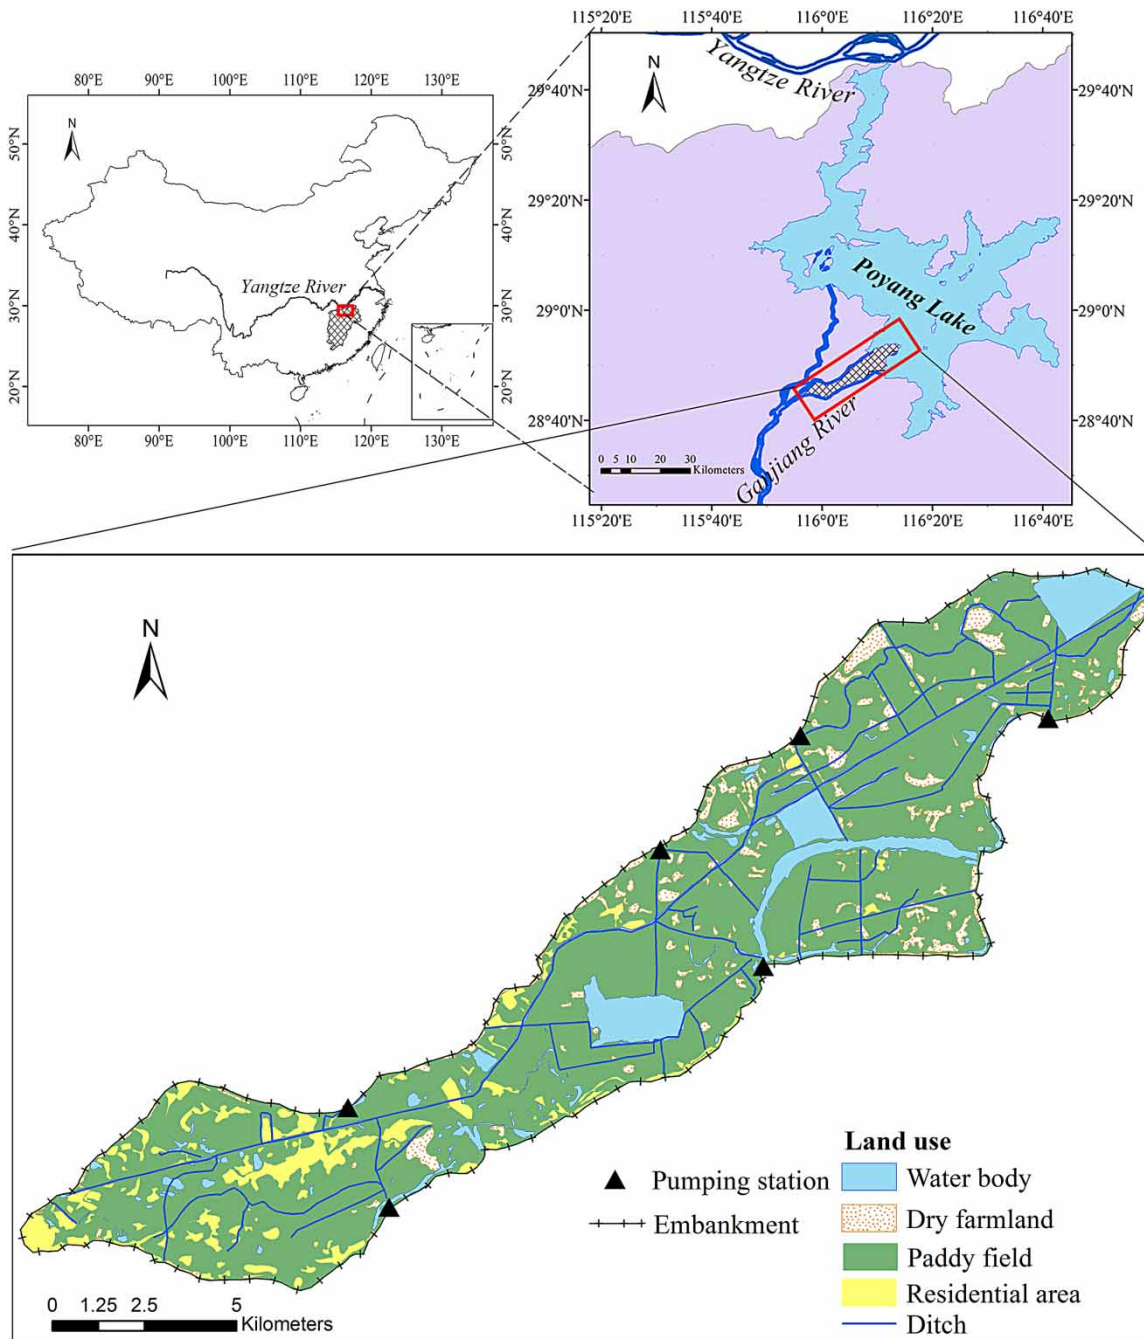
80°E 90°E 100°E 110°E 120°E 130°E

N

50°N
40°N
30°N
20°N

Yangtze River

80°E 90°E 100°E 110°E 120°E 130°E

115°20'E 115°40'E 116°0'E 116°20'E 116°40'E

N

Yangtze River

29°40'N
29°20'N
29°0'N
28°40'N

Poyang Lake

Ganjiang River

0 5 10 20 30 Kilometers

115°20'E 115°40'E 116°0'E 116°20'E 116°40'E

N

Land use

Pumping station

Embankment

Water body

Dry farmland

Paddy field

Residential area

Ditch

0 1.25 2.5 5 Kilometers